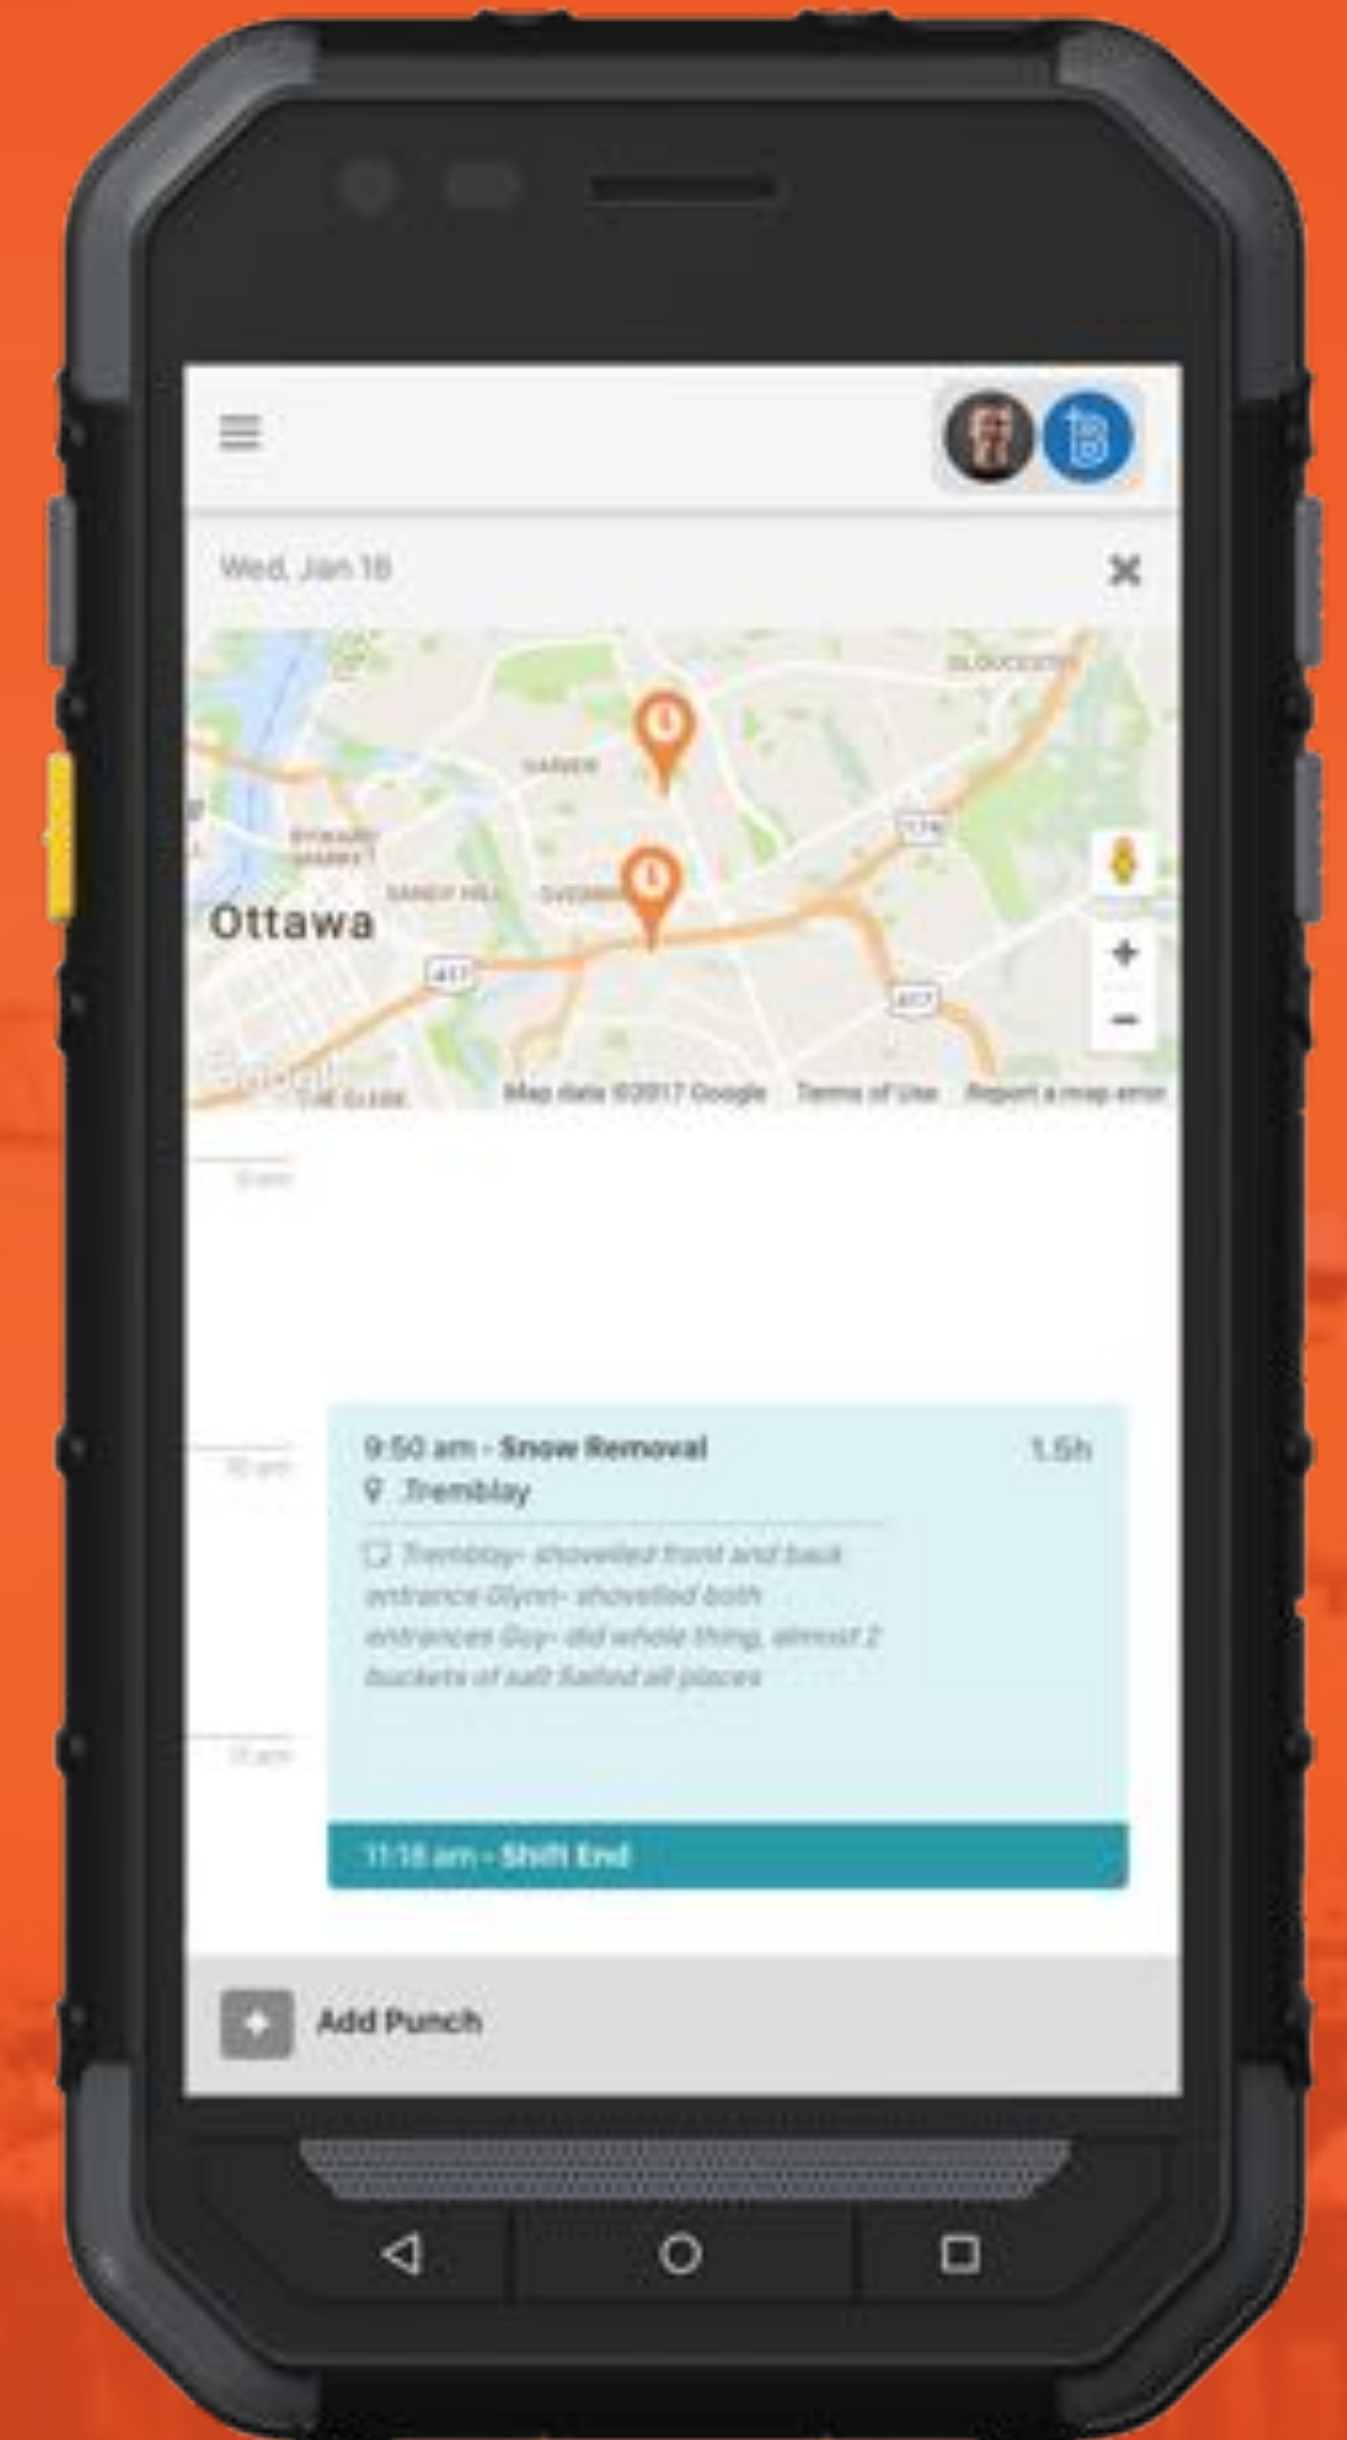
Wed, Jan 18

GLOUCESTER

VANIER

BYWARD MARKET

SANDY HILL

OVERBROOK

Ottawa

174

417

417

THE GLEBE

Map data ©2017 Google Terms of Use Report a map error

9 am

9:50 am - Snow Removal 1.5h

Tremblay

Tremblay- shovelled front and back entrance Glynn- shovelled both entrances Guy- did whole thing, almost 2 buckets of salt Salted all places

10 am

11 am

11:18 am - Shift End

Add Punch